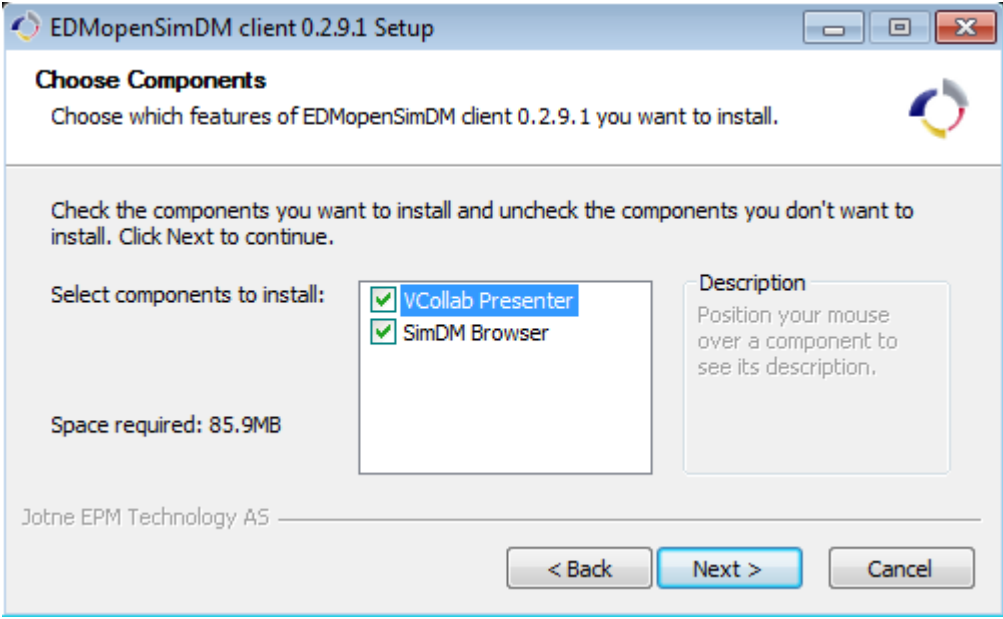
EDMopenSimDM client 0.2.9.1 Setup

Choose Components

Choose which features of EDMopenSimDM client 0.2.9.1 you want to install.

Check the components you want to install and uncheck the components you don't want to install. Click Next to continue.

Select components to install:

VCollab Presenter
SimDM Browser

Description

Position your mouse over a component to see its description.

Space required: 85.9MB

Jotne EPM Technology AS

< Back

Next >

Cancel